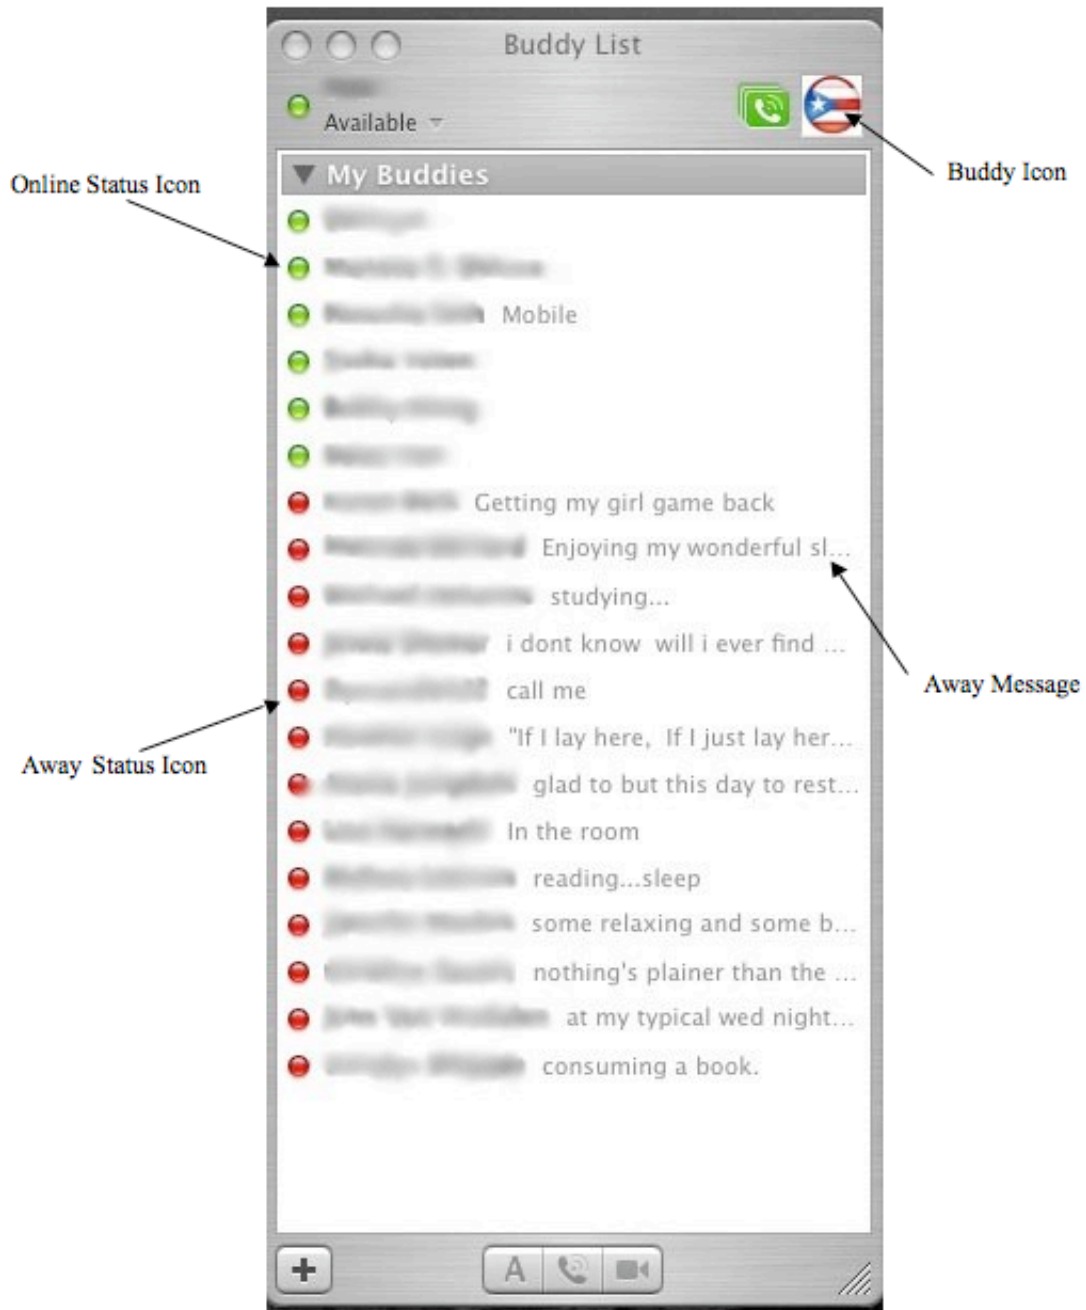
Buddy List

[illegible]
Available

Online Status Icon

Buddy Icon

My Buddies

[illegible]
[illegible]
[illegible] Mobile
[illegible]
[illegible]
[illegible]
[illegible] Getting my girl game back
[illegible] Enjoying my wonderful sl...
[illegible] studying...
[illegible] i dont know will i ever find ...
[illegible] call me
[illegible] "If I lay here, If I just lay her...
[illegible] glad to but this day to rest...
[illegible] In the room
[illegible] reading...sleep
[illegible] some relaxing and some b...
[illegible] nothing's plainer than the ...
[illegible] at my typical wed night...
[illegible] consuming a book.

Away Message

Away Status Icon

+
A